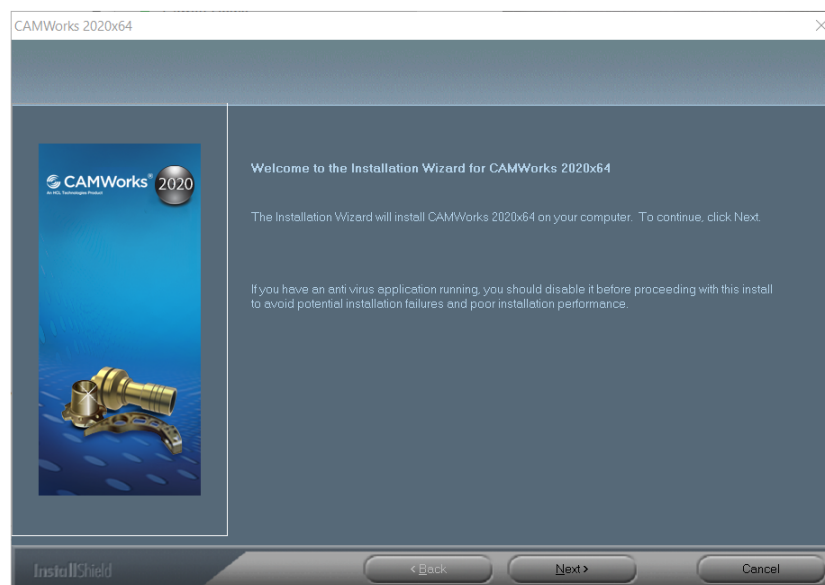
CAMWorks 2020x64

CAMWorks® 2020
An HCL Technologies Product

Welcome to the Installation Wizard for CAMWorks 2020x64

The Installation Wizard will install CAMWorks 2020x64 on your computer. To continue, click Next.

If you have an anti virus application running, you should disable it before proceeding with this install to avoid potential installation failures and poor installation performance.

InstallShield

< Back

Next >

Cancel